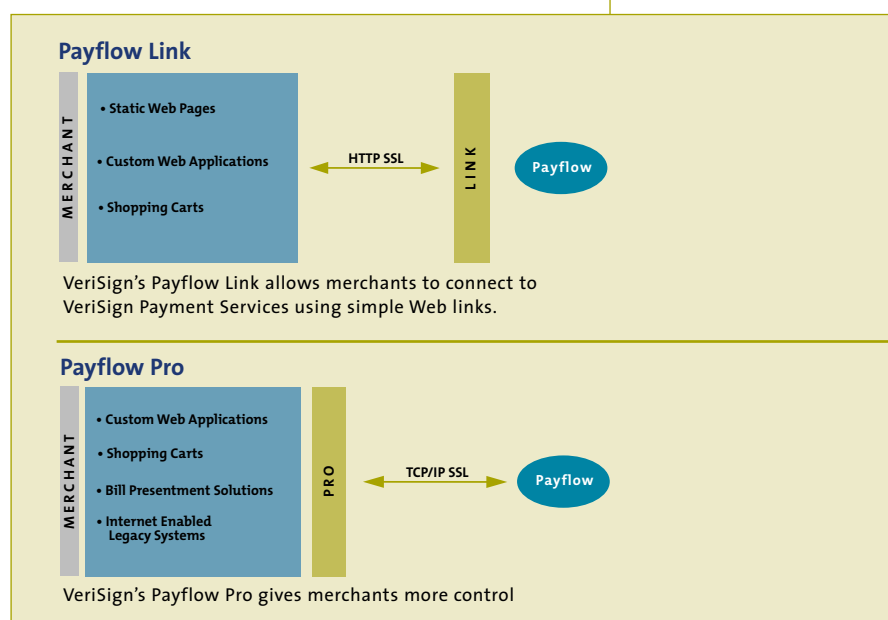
Payflow Link

MERCHANT

• Static Web Pages

• Custom Web Applications

• Shopping Carts

HTTP SSL

LINK

Payflow

VeriSign's Payflow Link allows merchants to connect to VeriSign Payment Services using simple Web links.

Payflow Pro

MERCHANT

• Custom Web Applications

• Shopping Carts

• Bill Presentment Solutions

• Internet Enabled Legacy Systems

PRO

TCP/IP SSL

Payflow

VeriSign's Payflow Pro gives merchants more control